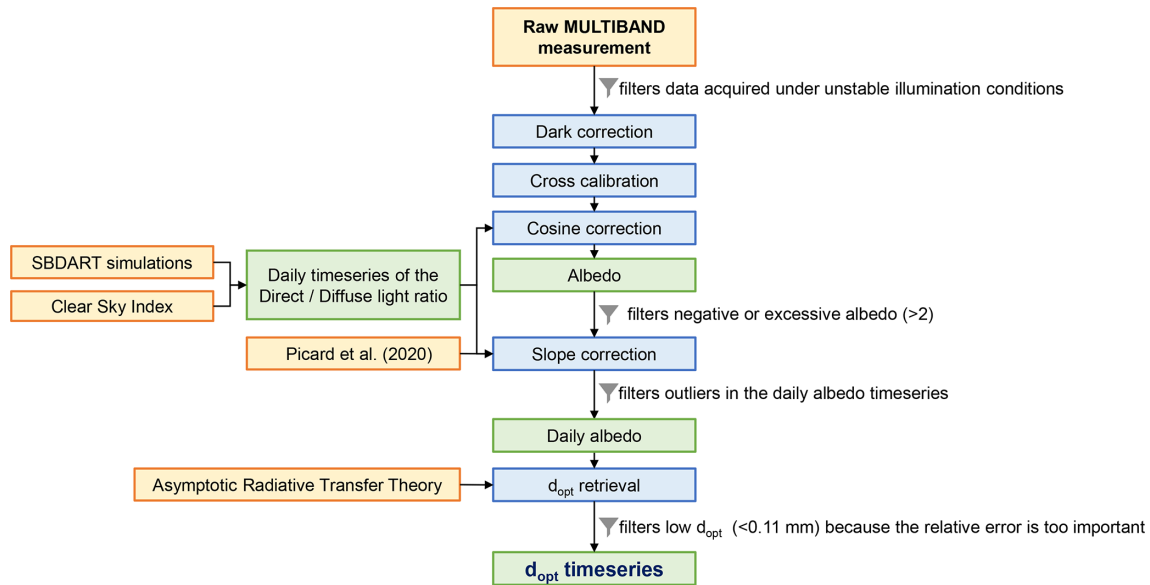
Raw MULTIBAND measurement

filters data acquired under unstable illumination conditions

Dark correction

Cross calibration

SBDART simulations

Clear Sky Index

Daily timeseries of the Direct / Diffuse light ratio

Cosine correction

Albedo

filters negative or excessive albedo (>2)

Picard et al. (2020)

Slope correction

filters outliers in the daily albedo timeseries

Daily albedo

Asymptotic Radiative Transfer Theory

$d_{opt}$ retrieval

filters low $d_{opt}$ (<0.11 mm) because the relative error is too important

$d_{opt}$ timeseries